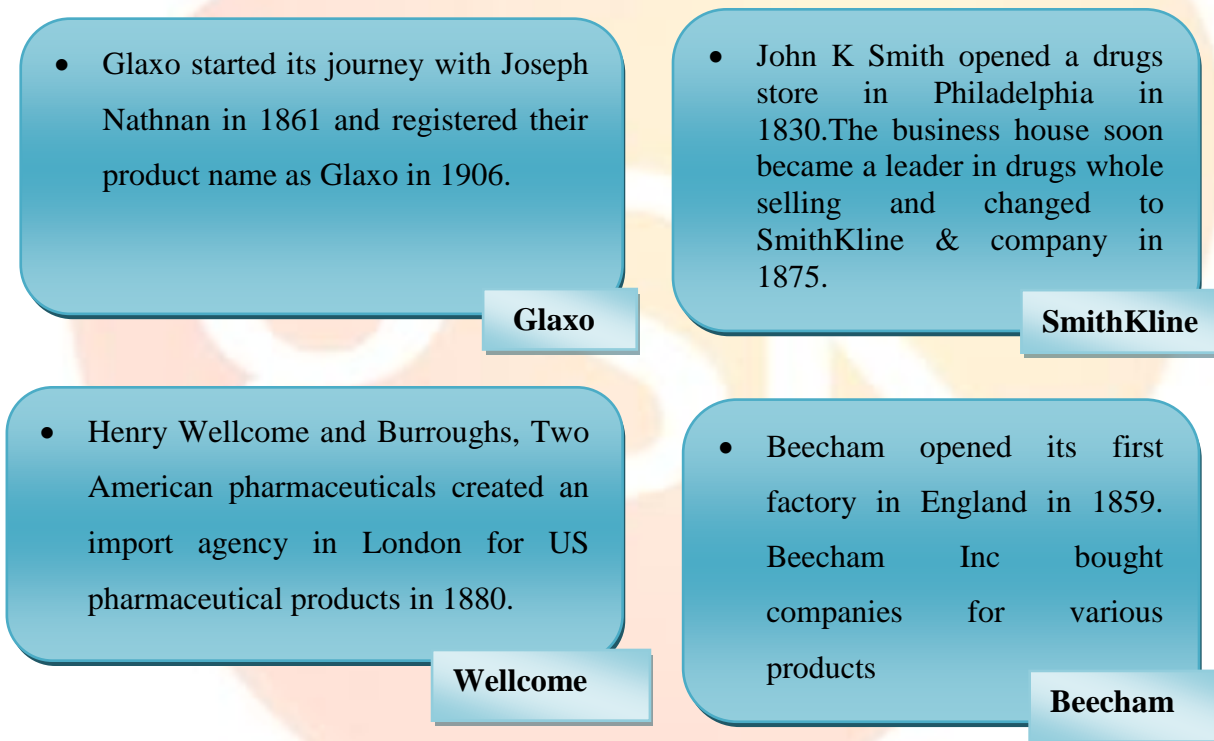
• Glaxo started its journey with Joseph Nathnan in 1861 and registered their product name as Glaxo in 1906.

Glaxo

• John K Smith opened a drugs store in Philadelphia in 1830.The business house soon became a leader in drugs whole selling and changed to SmithKline & company in 1875.

SmithKline

• Henry Wellcome and Burroughs, Two American pharmaceuticals created an import agency in London for US pharmaceutical products in 1880.

Wellcome

• Beecham opened its first factory in England in 1859. Beecham Inc bought companies for various products

Beecham